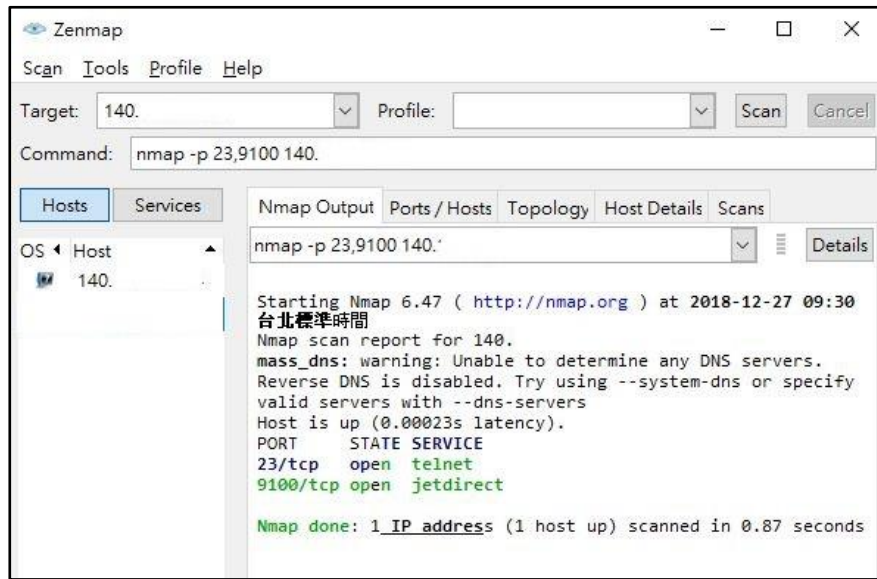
Zenmap

Scan Tools Profile Help

Target: 140. Profile: Scan Cancel

Command: nmap -p 23,9100 140.

Hosts Services

OS Host

140.

Nmap Output Ports / Hosts Topology Host Details Scans

nmap -p 23,9100 140.' Details

Starting Nmap 6.47 ( http://nmap.org ) at 2018-12-27 09:30 台北標準時間
Nmap scan report for 140.
mass_dns: warning: Unable to determine any DNS servers. Reverse DNS is disabled. Try using --system-dns or specify valid servers with --dns-servers
Host is up (0.00023s latency).

| PORT | STATE | SERVICE |
|---|---|---|
| 23/tcp | open | telnet |
| 9100/tcp | open | jetdirect |

Nmap done: 1 IP address (1 host up) scanned in 0.87 seconds